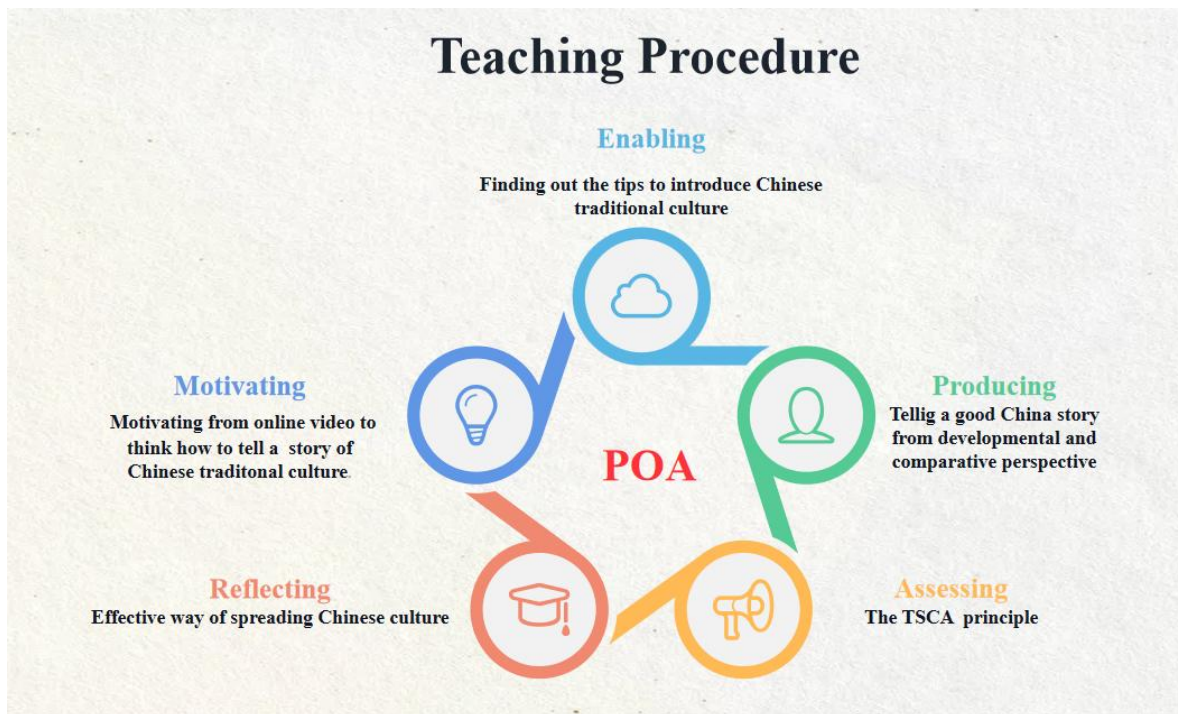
Teaching Procedure

Enabling

Finding out the tips to introduce Chinese traditional culture

Motivating

Motivating from online video to think how to tell a story of Chinese traditonal culture.

POA

Producing

Tellig a good China story from developmental and comparative perspective

Reflecting

Effective way of spreading Chinese culture

Assessing

The TSCA principle